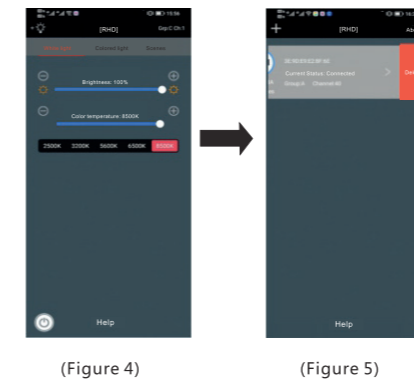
[RHD]
Grp:C Ch:1
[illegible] Correct light Scenes
Brightness: 100%
Color temperature: 8500K
2500K 3200K 5600K 6500K 8500K
Help

[RHD]
Ab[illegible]
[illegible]
Current Status: Connected
Group:A Channel:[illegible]
De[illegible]
Help

(Figure 4)

(Figure 5)